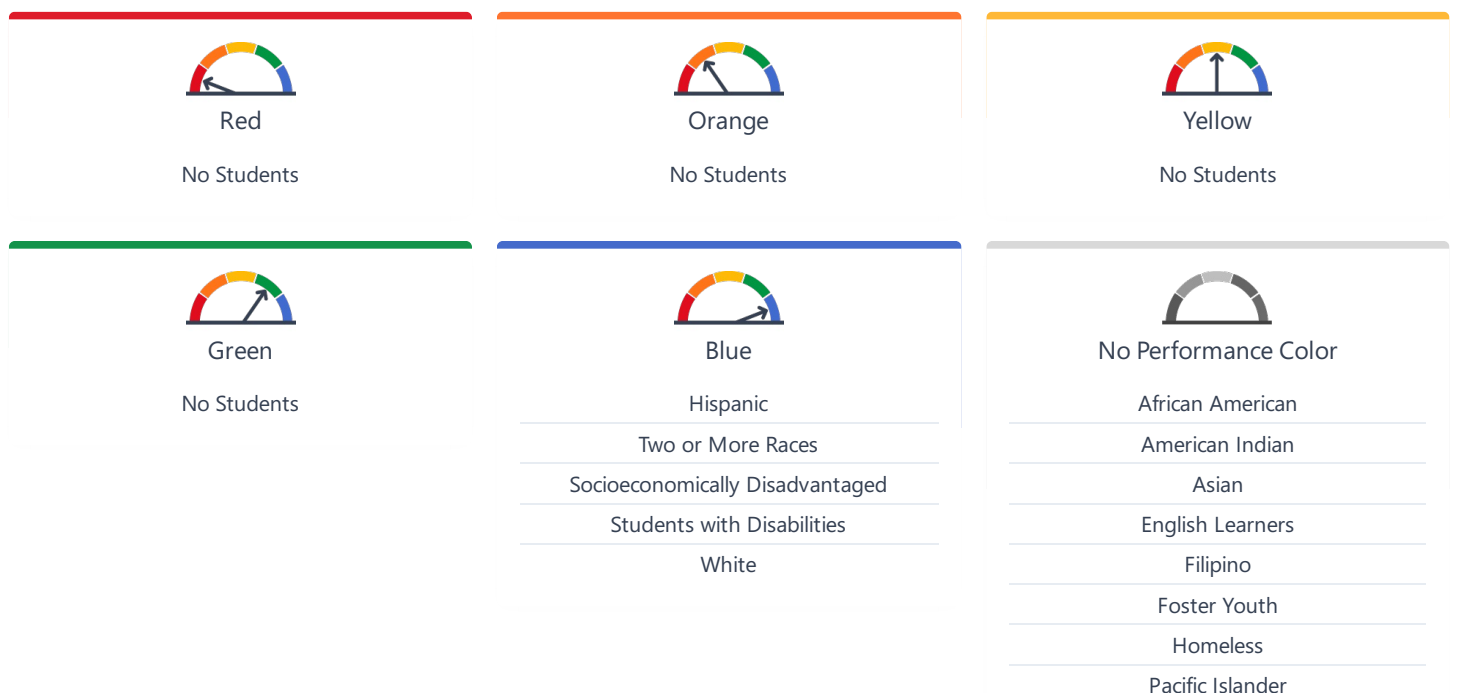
Red

No Students

Orange

No Students

Yellow

No Students

Green

No Students

Blue

Hispanic

Two or More Races

Socioeconomically Disadvantaged

Students with Disabilities

White

No Performance Color

African American

American Indian

Asian

English Learners

Filipino

Foster Youth

Homeless

Pacific Islander